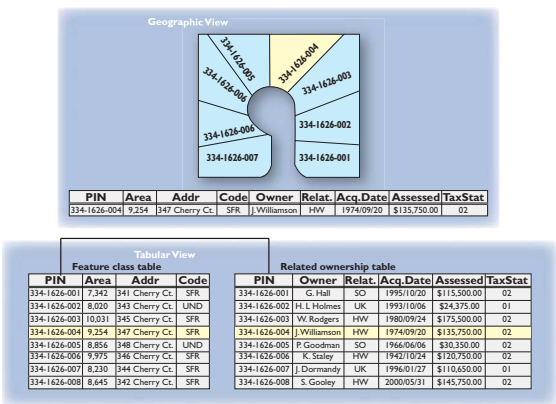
Geographic View

334-1626-005
334-1626-004
334-1626-003
334-1626-006
334-1626-006
334-1626-002
334-1626-007
334-1626-001

| PIN | Area | Addr | Code | Owner | Relat. | Acq.Date | Assessed | TaxStat |
|---|---|---|---|---|---|---|---|---|
| 334-1626-004 | 9,254 | 347 Cherry Ct. | SFR | J. Williamson | HW | 1974/09/20 | $135,750.00 | 02 |

Tabular View

Feature class table

| PIN | Area | Addr | Code |
|---|---|---|---|
| 334-1626-001 | 7,342 | 341 Cherry Ct. | SFR |
| 334-1626-002 | 8,020 | 343 Cherry Ct. | UND |
| 334-1626-003 | 10,031 | 345 Cherry Ct. | SFR |
| 334-1626-004 | 9,254 | 347 Cherry Ct. | SFR |
| 334-1626-005 | 8,856 | 348 Cherry Ct. | UND |
| 334-1626-006 | 9,975 | 346 Cherry Ct. | SFR |
| 334-1626-007 | 8,230 | 344 Cherry Ct. | SFR |
| 334-1626-008 | 8,645 | 342 Cherry Ct. | SFR |

Related ownership table

| PIN | Owner | Relat. | Acq.Date | Assessed | TaxStat |
|---|---|---|---|---|---|
| 334-1626-001 | G. Hall | SO | 1995/10/20 | $115,500.00 | 02 |
| 334-1626-002 | H. L. Holmes | UK | 1993/10/06 | $24,375.00 | 01 |
| 334-1626-003 | W. Rodgers | HW | 1980/09/24 | $175,500.00 | 02 |
| 334-1626-004 | J. Williamson | HW | 1974/09/20 | $135,750.00 | 02 |
| 334-1626-005 | P. Goodman | SO | 1966/06/06 | $30,350.00 | 02 |
| 334-1626-006 | K. Staley | HW | 1942/10/24 | $120,750.00 | 02 |
| 334-1626-007 | J. Dormandy | UK | 1996/01/27 | $110,650.00 | 01 |
| 334-1626-008 | S. Gooley | HW | 2000/05/31 | $145,750.00 | 02 |